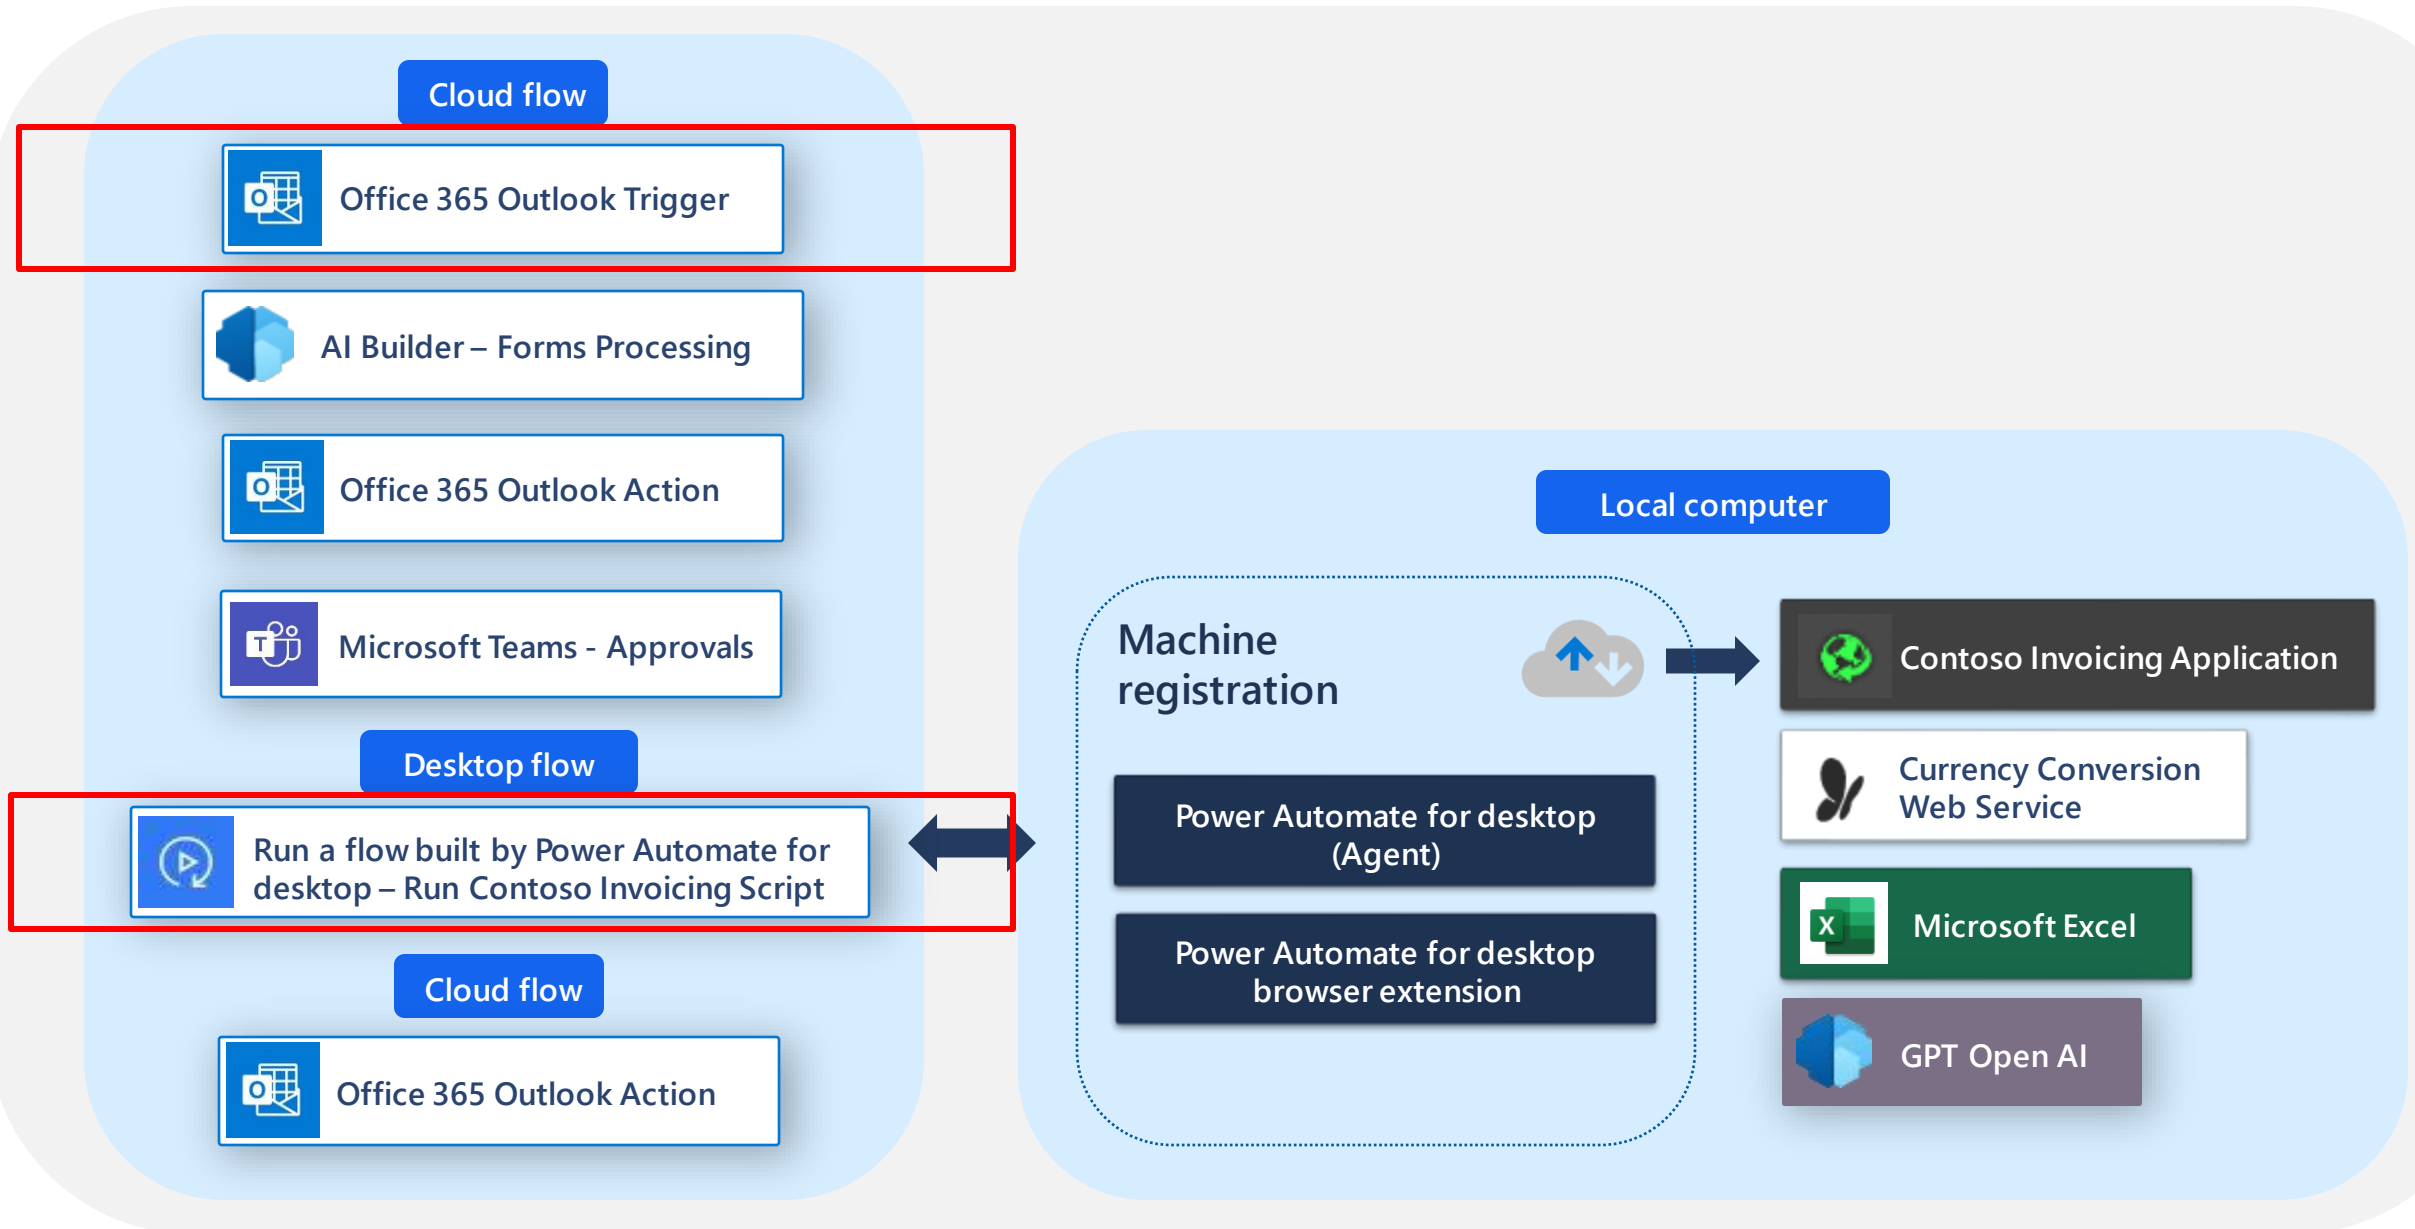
Cloud flow

Office 365 Outlook Trigger

AI Builder – Forms Processing

Office 365 Outlook Action

Microsoft Teams - Approvals

Desktop flow

Run a flow built by Power Automate for desktop – Run Contoso Invoicing Script

Cloud flow

Office 365 Outlook Action

Local computer

Machine registration

Power Automate for desktop (Agent)

Power Automate for desktop browser extension

Contoso Invoicing Application

Currency Conversion Web Service

Microsoft Excel

GPT Open AI